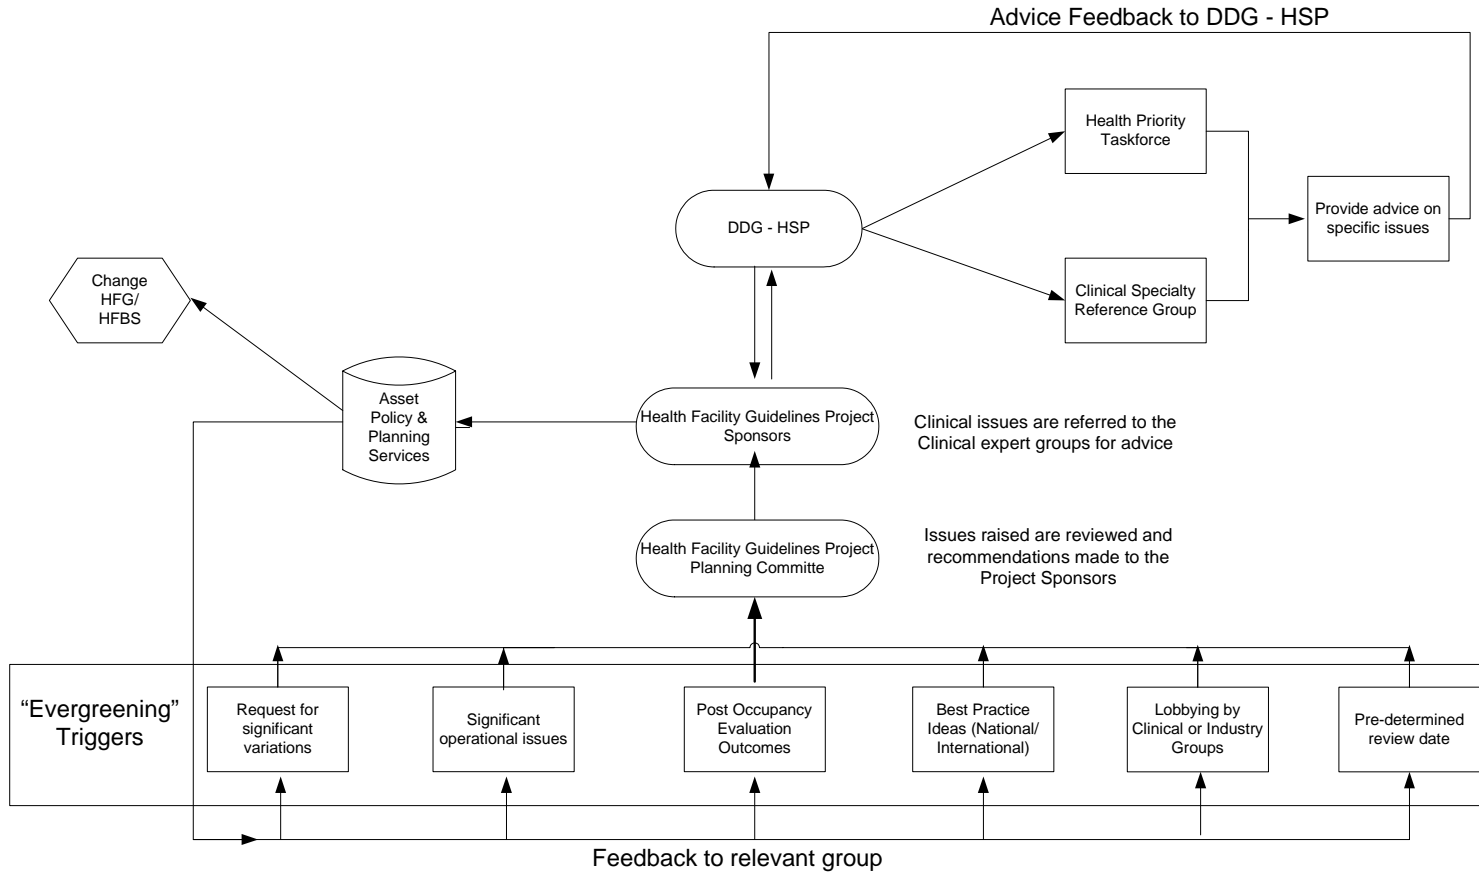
Advice Feedback to DDG - HSP

Health Priority Taskforce

DDG - HSP

Provide advice on specific issues

Clinical Specialty Reference Group

Change HFG/ HFBS

Asset Policy & Planning Services

Health Facility Guidelines Project Sponsors

Clinical issues are referred to the Clinical expert groups for advice

Health Facility Guidelines Project Planning Committe

Issues raised are reviewed and recommendations made to the Project Sponsors

"Evergreening" Triggers

Request for significant variations

Significant operational issues

Post Occupancy Evaluation Outcomes

Best Practice Ideas (National/ International)

Lobbying by Clinical or Industry Groups

Pre-determined review date

Feedback to relevant group